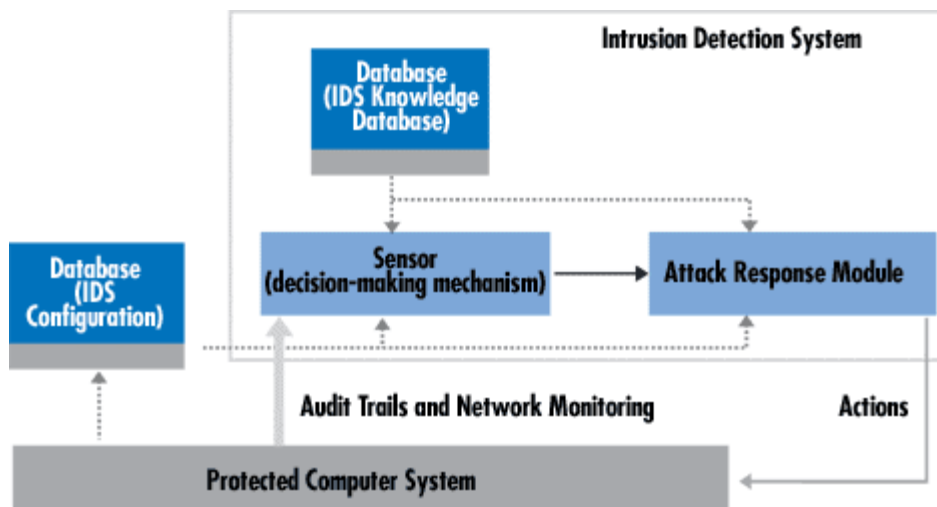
Intrusion Detection System

Database
(IDS Knowledge Database)

Database
(IDS Configuration)

Sensor
(decision-making mechanism)

Attack Response Module

Audit Trails and Network Monitoring

Actions

Protected Computer System